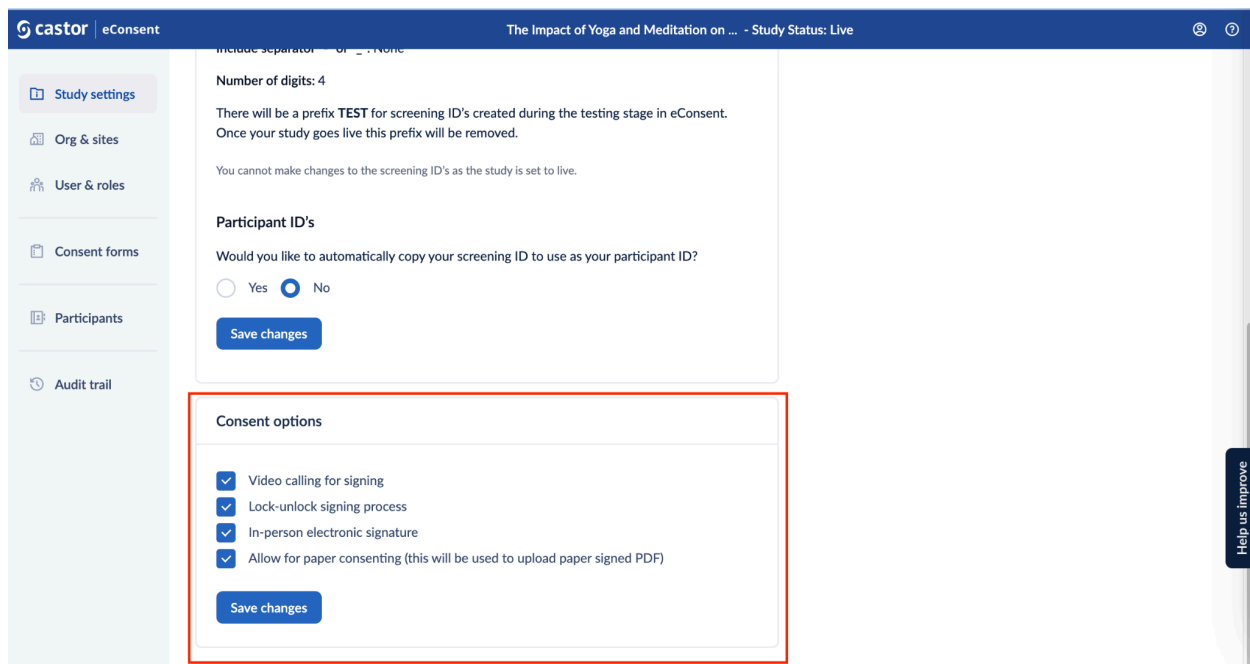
castor | eConsent

The Impact of Yoga and Meditation on ... - Study Status: Live

Study settings
Org & sites
User & roles
Consent forms
Participants
Audit trail

Include separator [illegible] : None

Number of digits: 4

There will be a prefix **TEST** for screening ID's created during the testing stage in eConsent. Once your study goes live this prefix will be removed.

You cannot make changes to the screening ID's as the study is set to live.

Participant ID's

Would you like to automatically copy your screening ID to use as your participant ID?

Yes No

Save changes

Consent options

Video calling for signing
Lock-unlock signing process
In-person electronic signature
Allow for paper consenting (this will be used to upload paper signed PDF)

Save changes

Help us improve